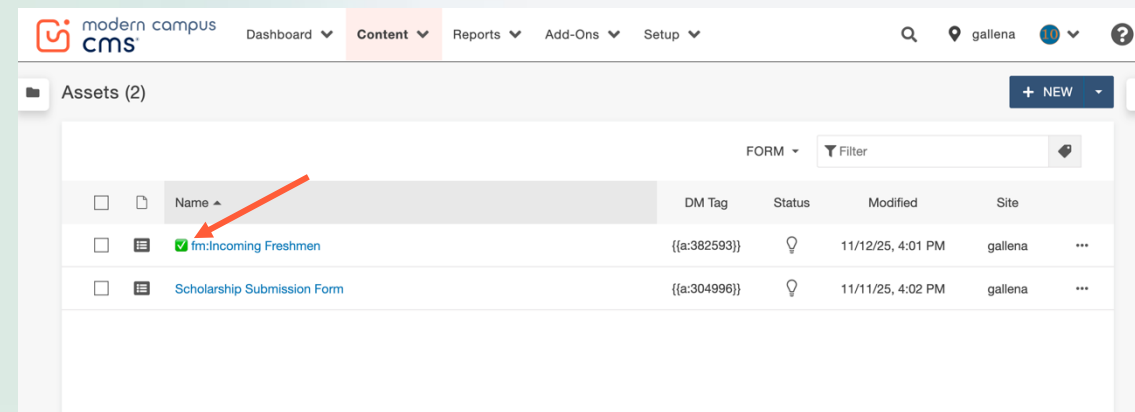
modern campus cms®

Dashboard Content Reports Add-Ons Setup gallena 10

Assets (2)

+ NEW

FORM Filter

| | | Name ▲ | DM Tag | Status | Modified | Site | |
|---|---|---|---|---|---|---|---|
| | | ✅ fm:Incoming Freshmen | {{a:382593}} | | 11/12/25, 4:01 PM | gallena | ••• |
| | | Scholarship Submission Form | {{a:304996}} | | 11/11/25, 4:02 PM | gallena | ••• |